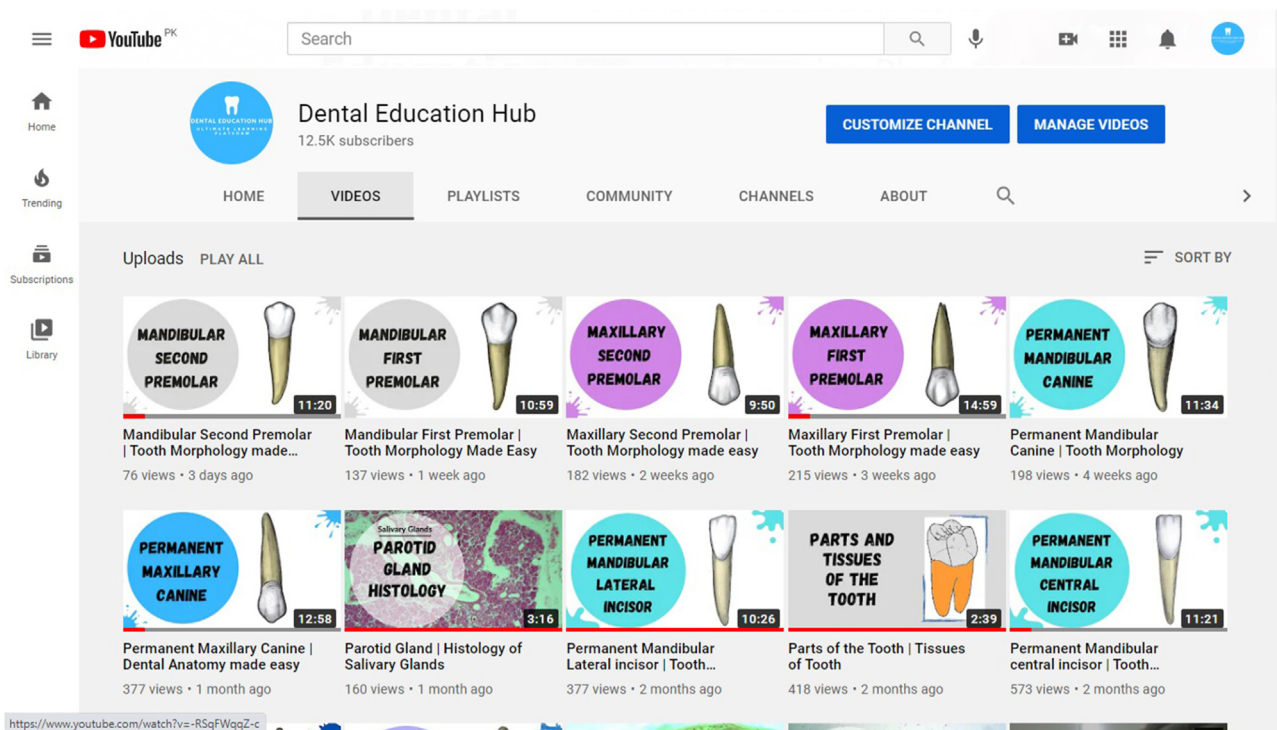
YouTube PK

Search

Home

Trending

Subscriptions

Library

DENTAL EDUCATION HUB
ULTIMATE LEARNING PLATFORM

Dental Education Hub
12.5K subscribers

CUSTOMIZE CHANNEL

MANAGE VIDEOS

HOME

VIDEOS

PLAYLISTS

COMMUNITY

CHANNELS

ABOUT

Uploads PLAY ALL

SORT BY

MANDIBULAR SECOND PREMOLAR
11:20
Mandibular Second Premolar | Tooth Morphology made...
76 views • 3 days ago

MANDIBULAR FIRST PREMOLAR
10:59
Mandibular First Premolar | Tooth Morphology Made Easy
137 views • 1 week ago

MAXILLARY SECOND PREMOLAR
9:50
Maxillary Second Premolar | Tooth Morphology made easy
182 views • 2 weeks ago

MAXILLARY FIRST PREMOLAR
14:59
Maxillary First Premolar | Tooth Morphology made easy
215 views • 3 weeks ago

PERMANENT MANDIBULAR CANINE
11:34
Permanent Mandibular Canine | Tooth Morphology
198 views • 4 weeks ago

PERMANENT MAXILLARY CANINE
12:58
Permanent Maxillary Canine | Dental Anatomy made easy
377 views • 1 month ago

Salivary Glands
PAROTID GLAND HISTOLOGY
3:16
Parotid Gland | Histology of Salivary Glands
160 views • 1 month ago

PERMANENT MANDIBULAR LATERAL INCISOR
10:26
Permanent Mandibular Lateral incisor | Tooth...
377 views • 2 months ago

PARTS AND TISSUES OF THE TOOTH
2:39
Parts of the Tooth | Tissues of Tooth
418 views • 2 months ago

PERMANENT MANDIBULAR CENTRAL INCISOR
11:21
Permanent Mandibular central incisor | Tooth...
573 views • 2 months ago

https://www.youtube.com/watch?v=-RSqFWqqZ-c